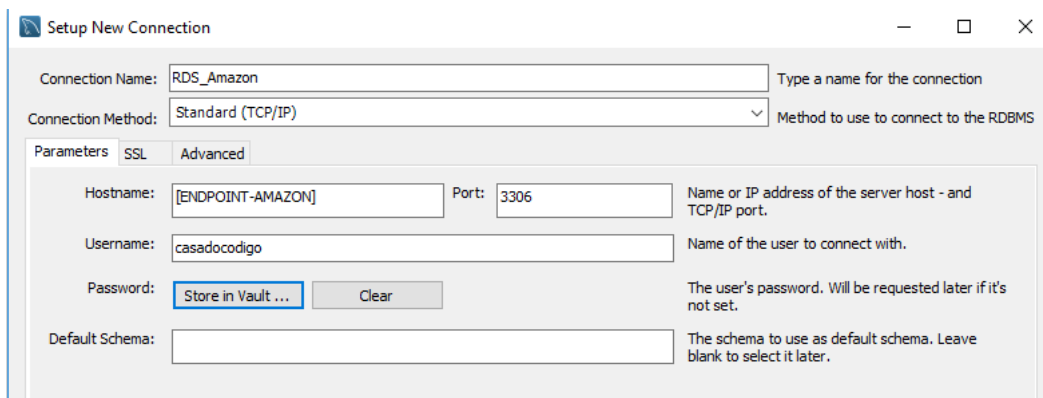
Setup New Connection

Connection Name: RDS_Amazon

Type a name for the connection

Connection Method: Standard (TCP/IP)

Method to use to connect to the RDBMS

Parameters SSL Advanced

Hostname: [ENDPOINT-AMAZON] Port: 3306

Name or IP address of the server host - and TCP/IP port.

Username: casadocodigo

Name of the user to connect with.

Password: Store in Vault ... Clear

The user's password. Will be requested later if it's not set.

Default Schema:

The schema to use as default schema. Leave blank to select it later.